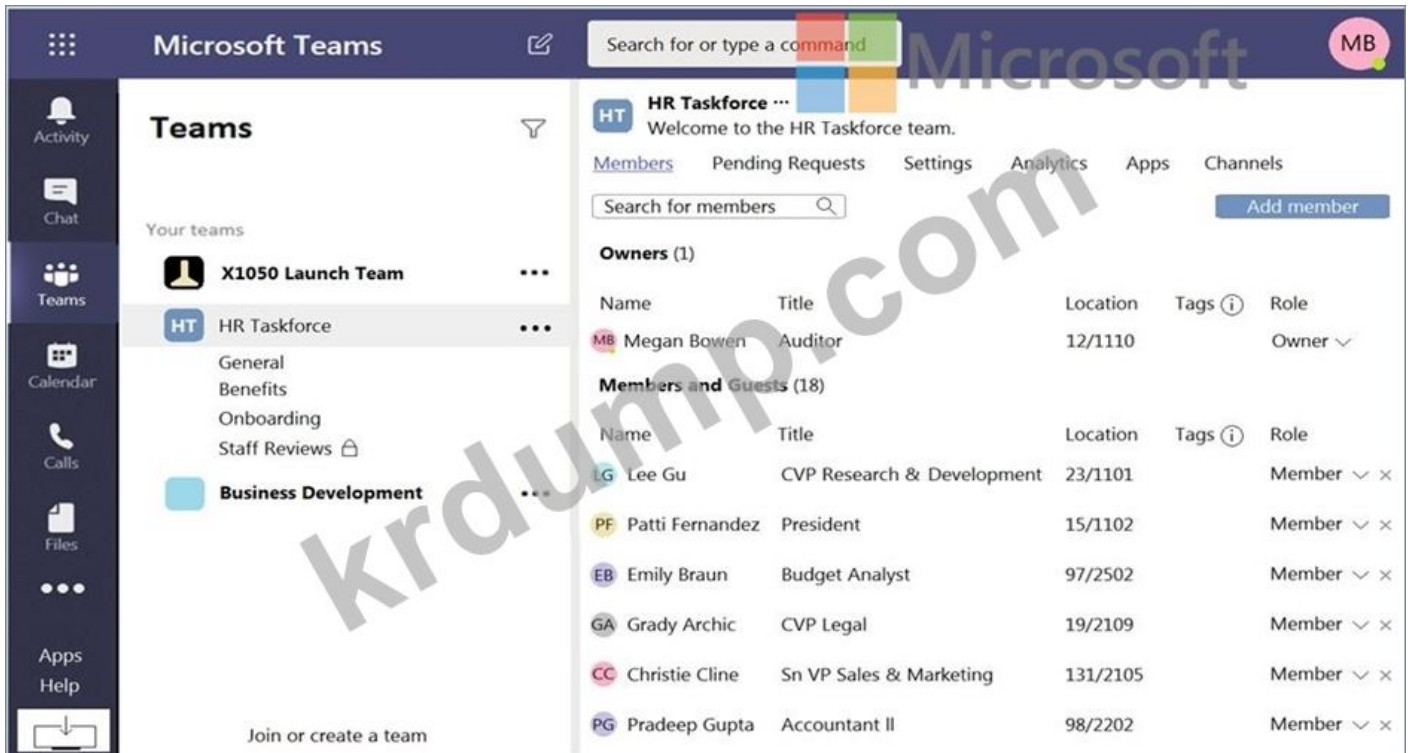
Microsoft Teams

Search for or type a command

Microsoft

MB

Activity

Chat

Teams

Calendar

Calls

Files

•••

Apps

Help

Teams

Your teams

X1050 Launch Team •••

HT HR Taskforce •••

General

Benefits

Onboarding

Staff Reviews

Business Development •••

Join or create a team

HT HR Taskforce ···

Welcome to the HR Taskforce team.

Members Pending Requests Settings Analytics Apps Channels

Search for members

Add member

Owners (1)

| Name | Title | Location | Tags ⓘ | Role |
|---|---|---|---|---|
| MB Megan Bowen | Auditor | 12/1110 | | Owner |

Members and Guests (18)

| Name | Title | Location | Tags ⓘ | Role |
|---|---|---|---|---|
| LG Lee Gu | CVP Research & Development | 23/1101 | | Member × |
| PF Patti Fernandez | President | 15/1102 | | Member × |
| EB Emily Braun | Budget Analyst | 97/2502 | | Member × |
| GA Grady Archic | CVP Legal | 19/2109 | | Member × |
| CC Christie Cline | Sn VP Sales & Marketing | 131/2105 | | Member × |
| PG Pradeep Gupta | Accountant II | 98/2202 | | Member × |

krdump.com